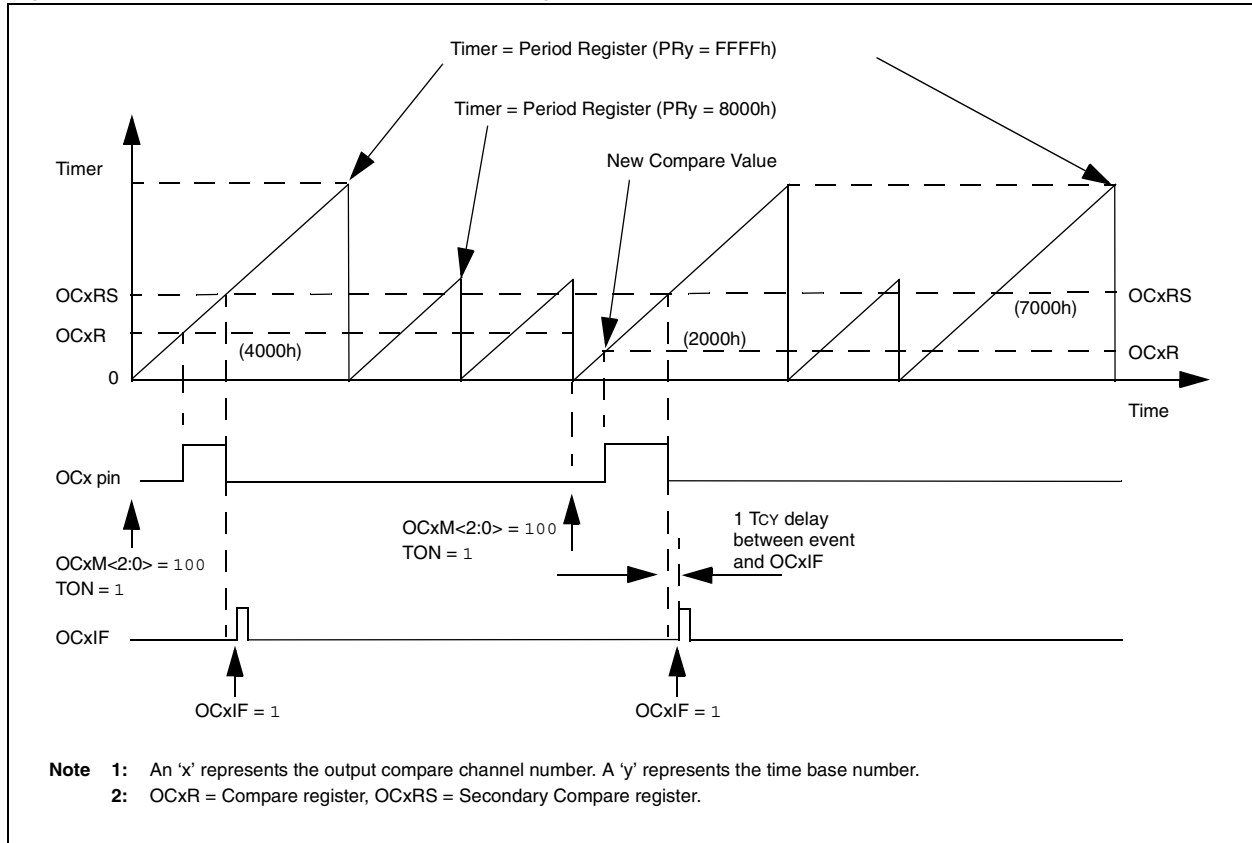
Timer = Period Register (PRy = FFFFh)

Timer = Period Register (PRy = 8000h)

New Compare Value

Timer

OCxRS

OCxR

0

(4000h)

(2000h)

(7000h)

OCxRS

OCxR

Time

OCx pin

OCxM<2:0> = 100
TON = 1

OCxM<2:0> = 100
TON = 1

1 TCY delay between event and OCxIF

OCxIF

OCxIF = 1

OCxIF = 1

Note 1: An 'x' represents the output compare channel number. A 'y' represents the time base number.
2: OCxR = Compare register, OCxRS = Secondary Compare register.